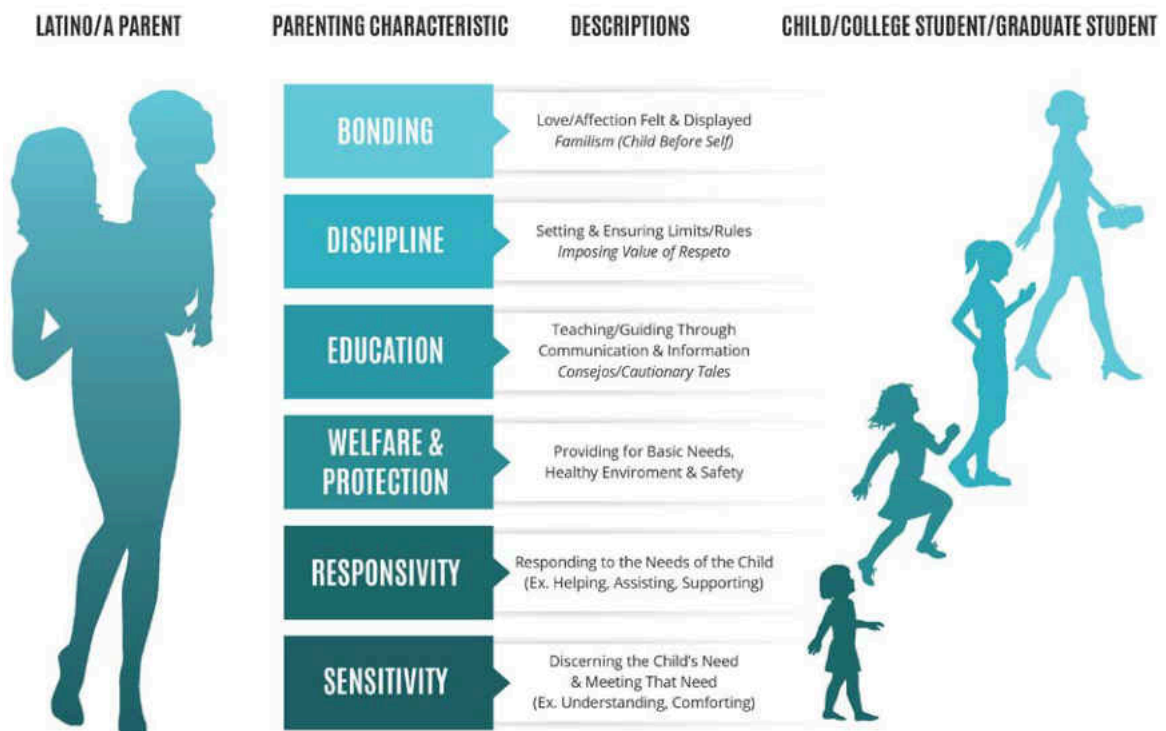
LATINO/A PARENT

PARENTING CHARACTERISTIC

DESCRIPTIONS

CHILD/COLLEGE STUDENT/GRADUATE STUDENT

| PARENTING CHARACTERISTIC | DESCRIPTIONS |
|---|---|
| BONDING | Love/Affection Felt & Displayed *Familism (Child Before Self)* |
| DISCIPLINE | Setting & Ensuring Limits/Rules *Imposing Value of Respeto* |
| EDUCATION | Teaching/Guiding Through Communication & Information *Consejos/Cautionary Tales* |
| WELFARE & PROTECTION | Providing for Basic Needs, Healthy Enviroment & Safety |
| RESPONSIVITY | Responding to the Needs of the Child (Ex. Helping, Assisting, Supporting) |
| SENSITIVITY | Discerning the Child's Need & Meeting That Need (Ex. Understanding, Comforting) |